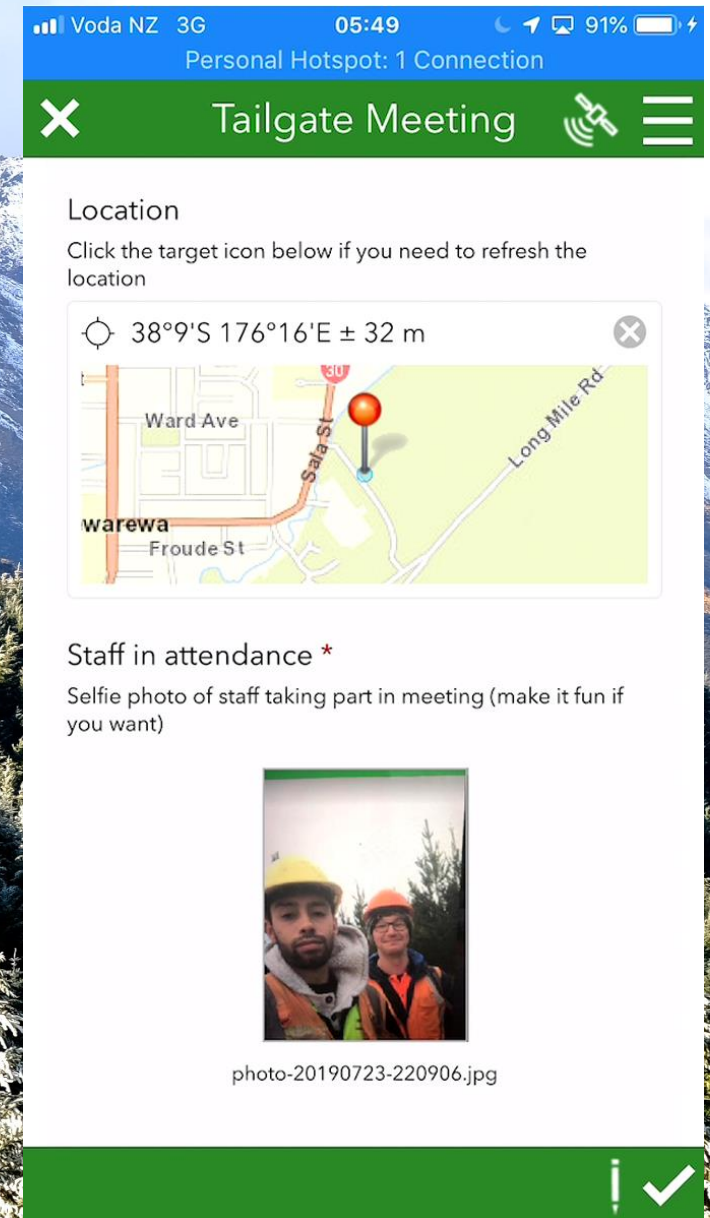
Voda NZ 3G 05:49 91%
Personal Hotspot: 1 Connection

Tailgate Meeting

Location
Click the target icon below if you need to refresh the location

38°9'S 176°16'E ± 32 m

30
Ward Ave
Sala St
Long Mile Rd
warewa
Froude St

Staff in attendance *
Selfie photo of staff taking part in meeting (make it fun if you want)

photo-20190723-220906.jpg